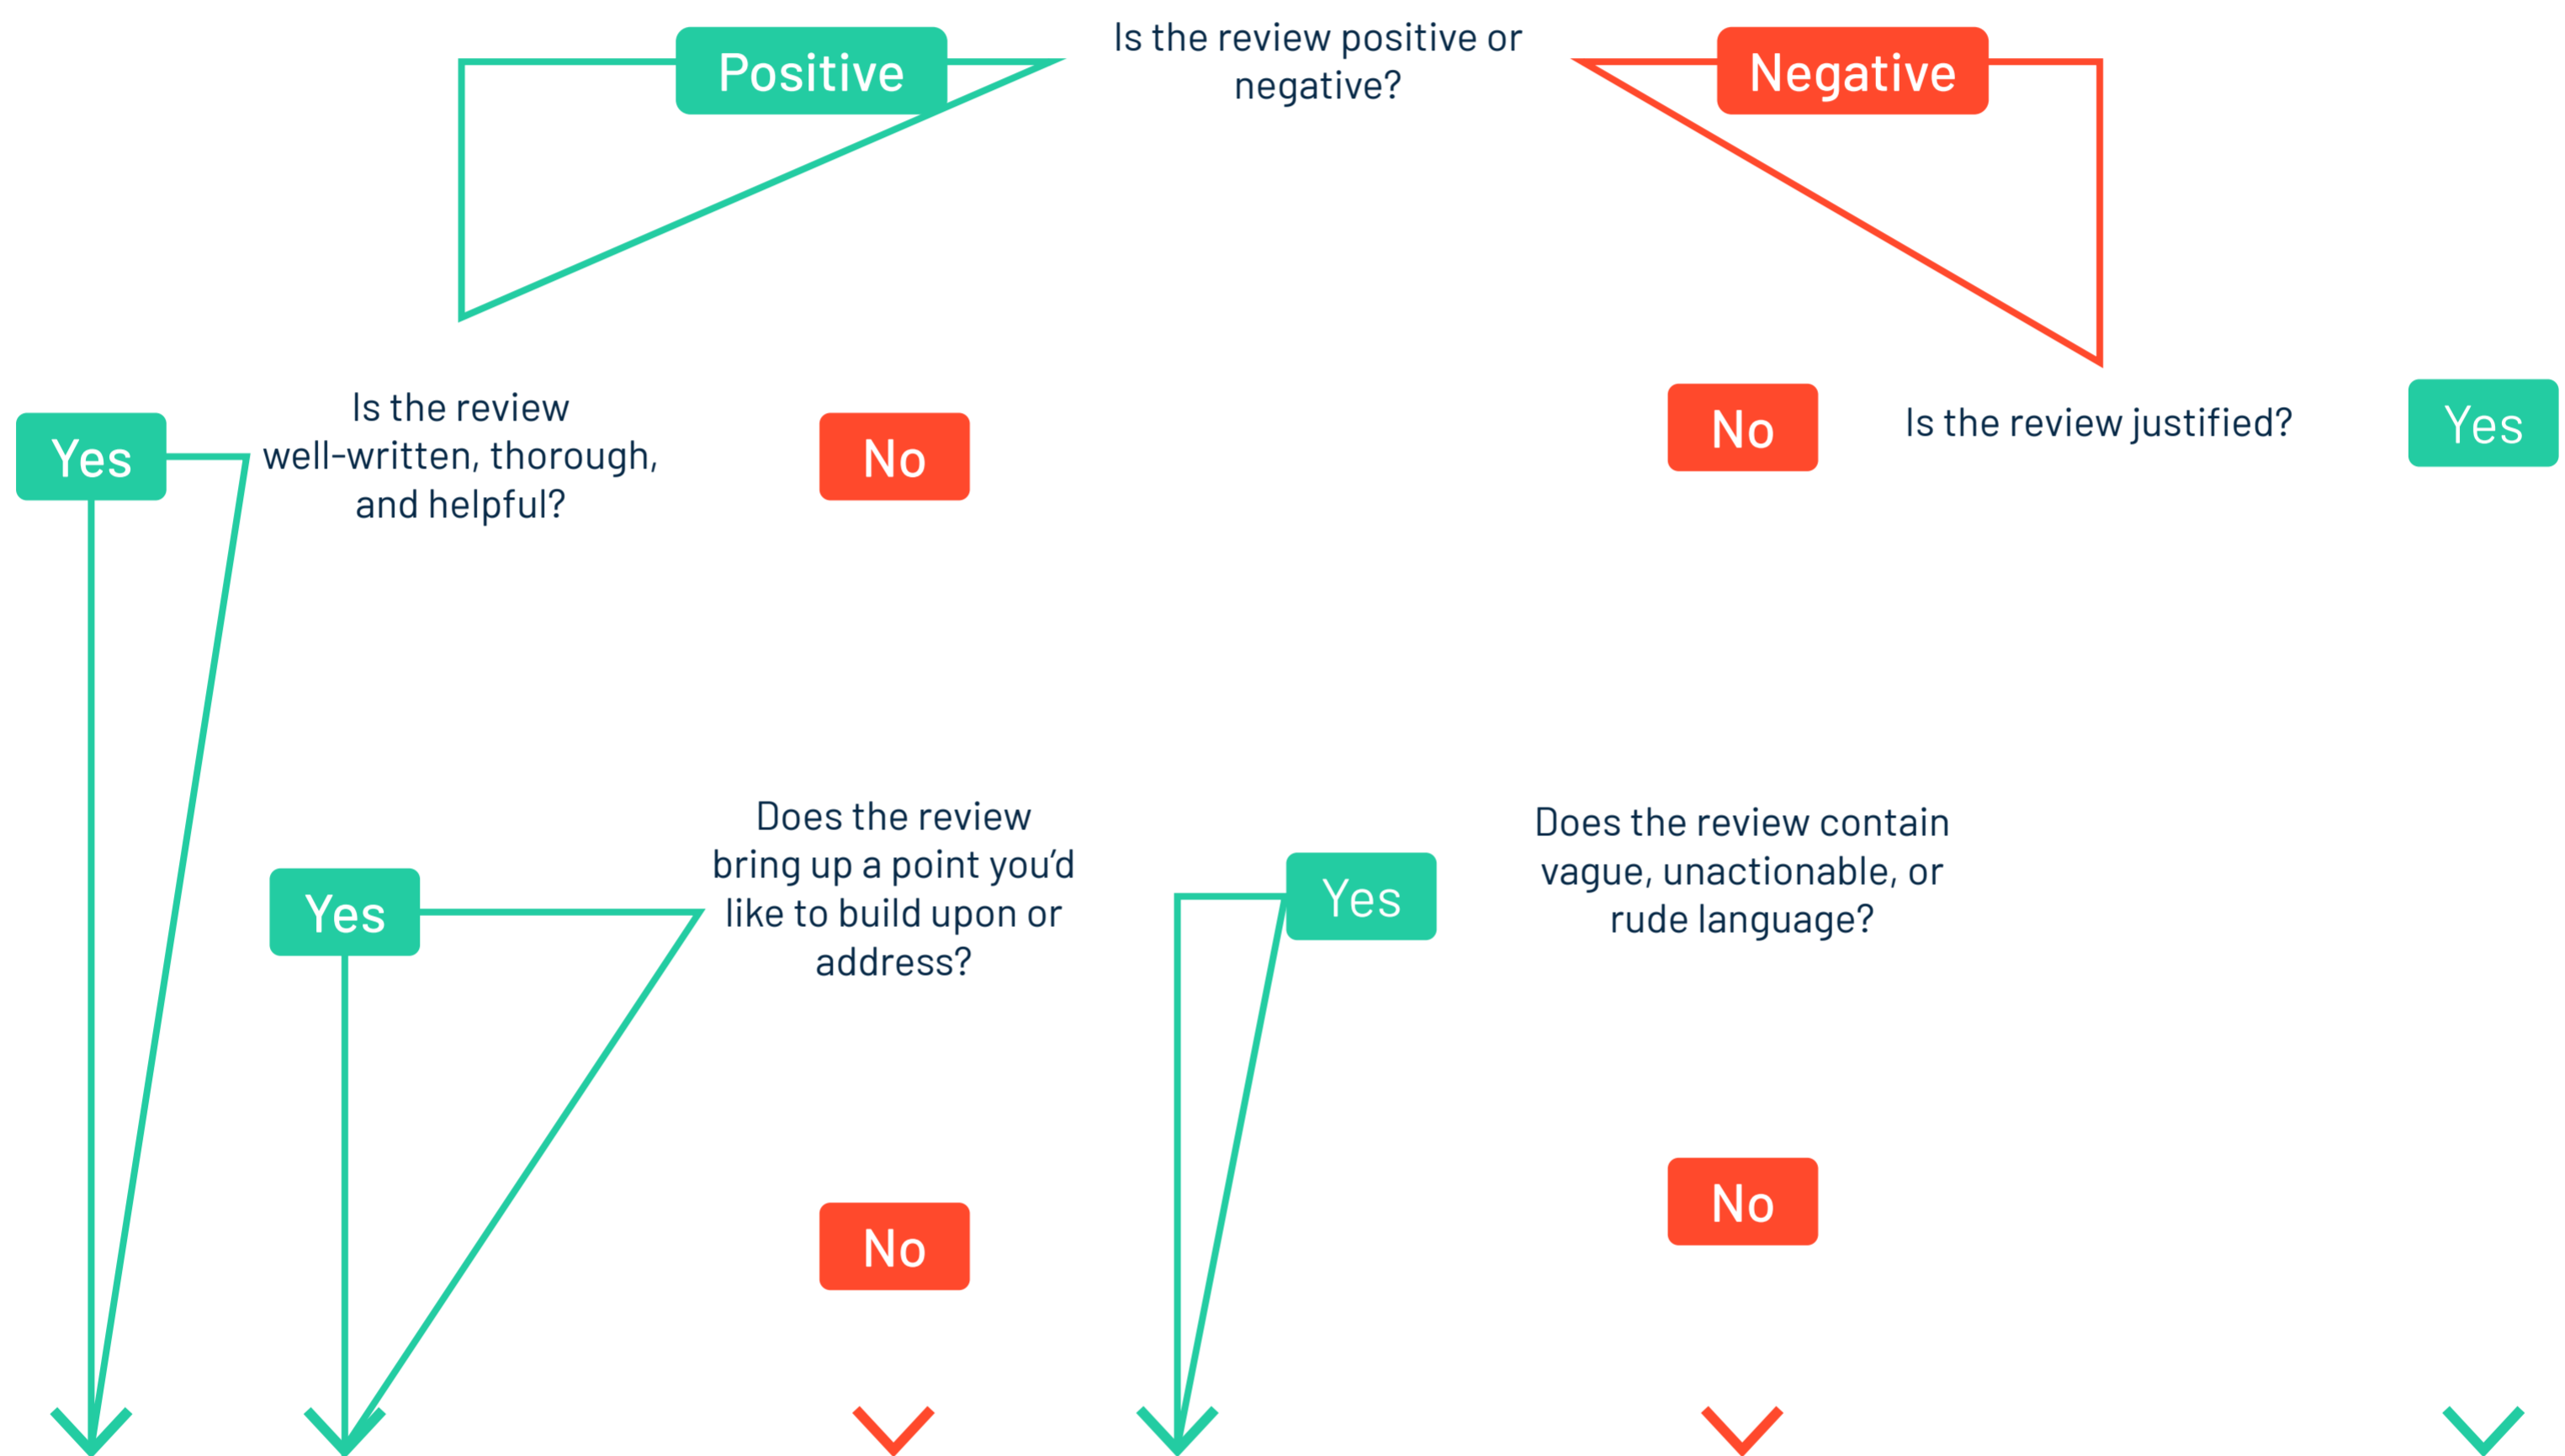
Positive

Is the review positive or negative?

Negative

Yes

Is the review well-written, thorough, and helpful?

No

No

Is the review justified?

Yes

Does the review bring up a point you'd like to build upon or address?

Yes

Yes

Does the review contain vague, unactionable, or rude language?

No

No